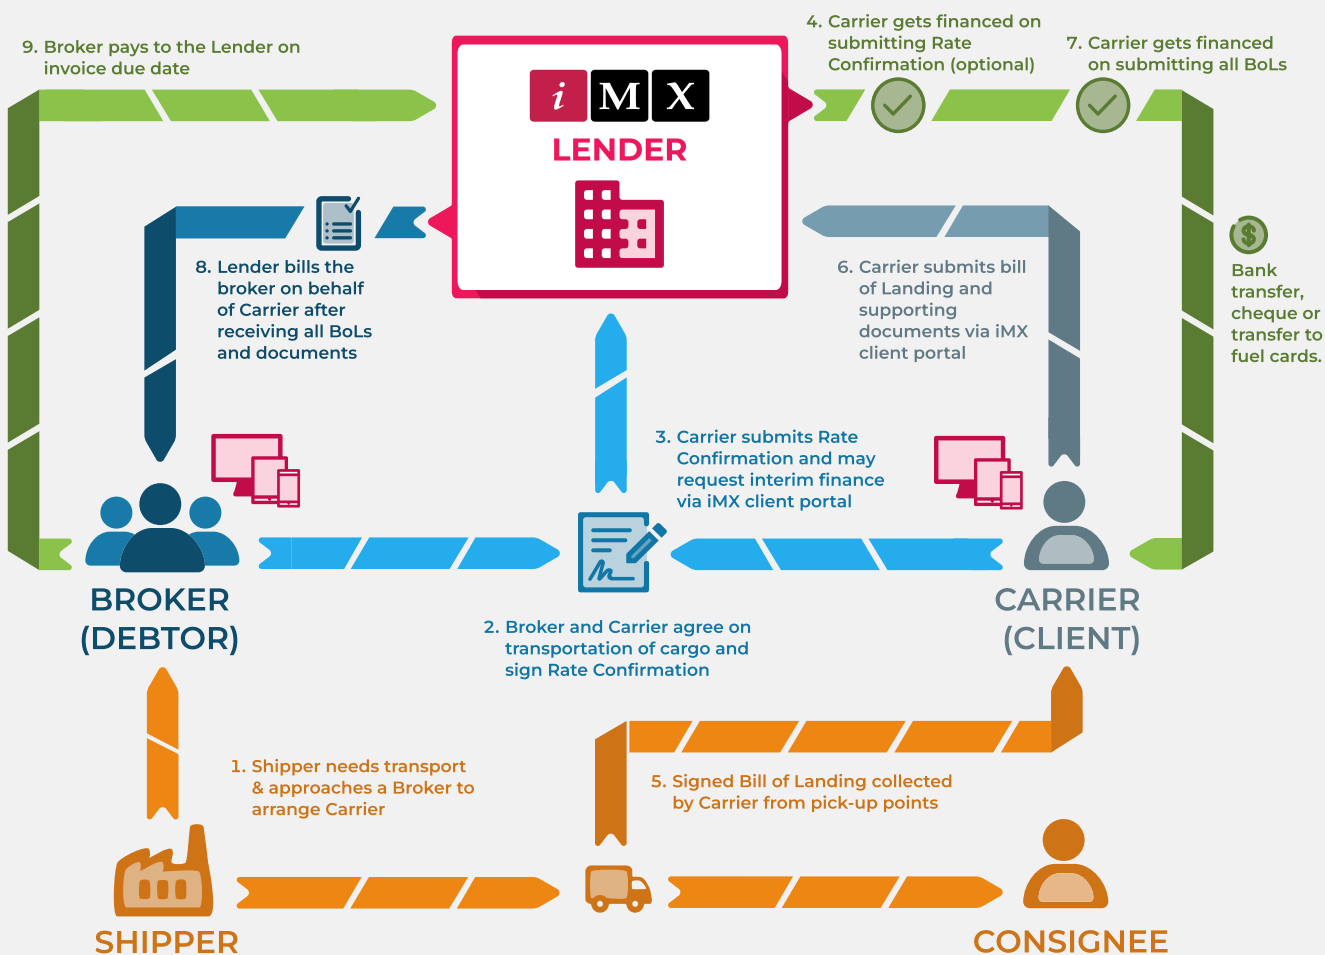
9. Broker pays to the Lender on invoice due date

i M X
LENDER

4. Carrier gets financed on submitting Rate Confirmation (optional)

7. Carrier gets financed on submitting all BoLs

8. Lender bills the broker on behalf of Carrier after receiving all BoLs and documents

6. Carrier submits bill of Landing and supporting documents via iMX client portal

Bank transfer, cheque or transfer to fuel cards.

3. Carrier submits Rate Confirmation and may request interim finance via iMX client portal

BROKER (DEBTOR)

CARRIER (CLIENT)

2. Broker and Carrier agree on transportation of cargo and sign Rate Confirmation

1. Shipper needs transport & approaches a Broker to arrange Carrier

5. Signed Bill of Landing collected by Carrier from pick-up points

SHIPPER

CONSIGNEE